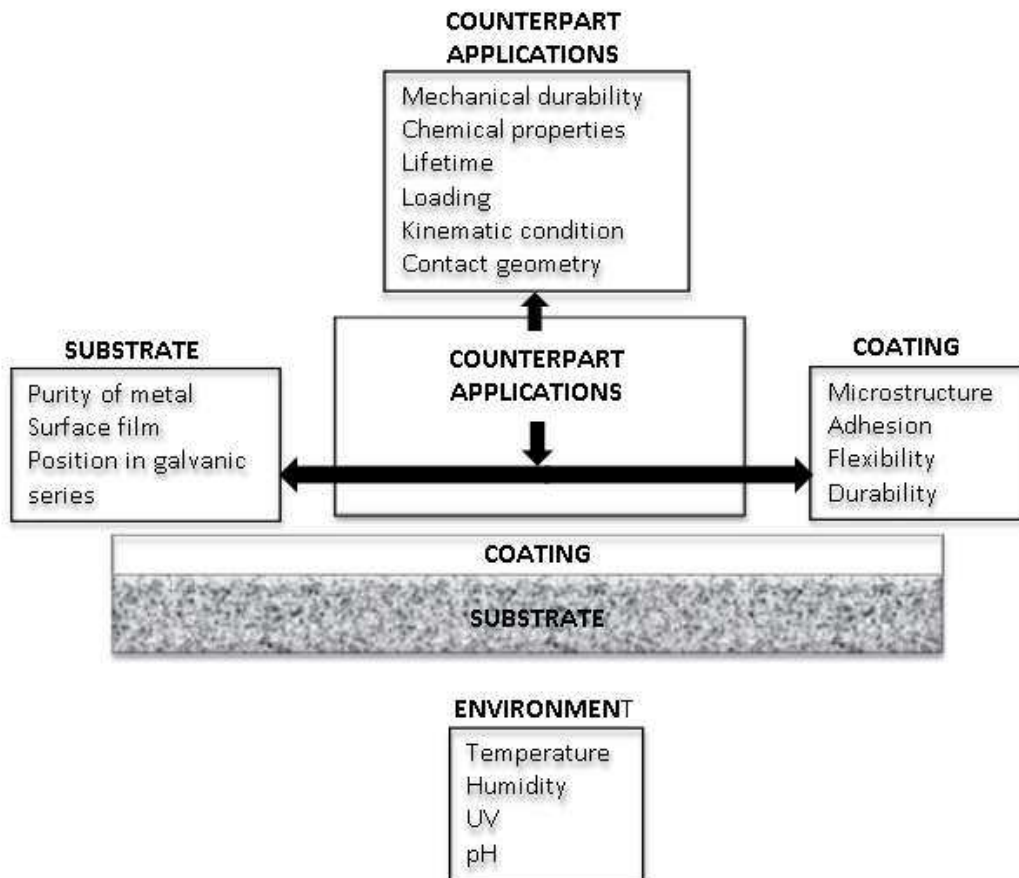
COUNTERPART APPLICATIONS

Mechanical durability
Chemical properties
Lifetime
Loading
Kinematic condition
Contact geometry

SUBSTRATE

Purity of metal
Surface film
Position in galvanic series

COUNTERPART APPLICATIONS

COATING

Microstructure
Adhesion
Flexibility
Durability

COATING

SUBSTRATE

ENVIRONMENT

Temperature
Humidity
UV
pH